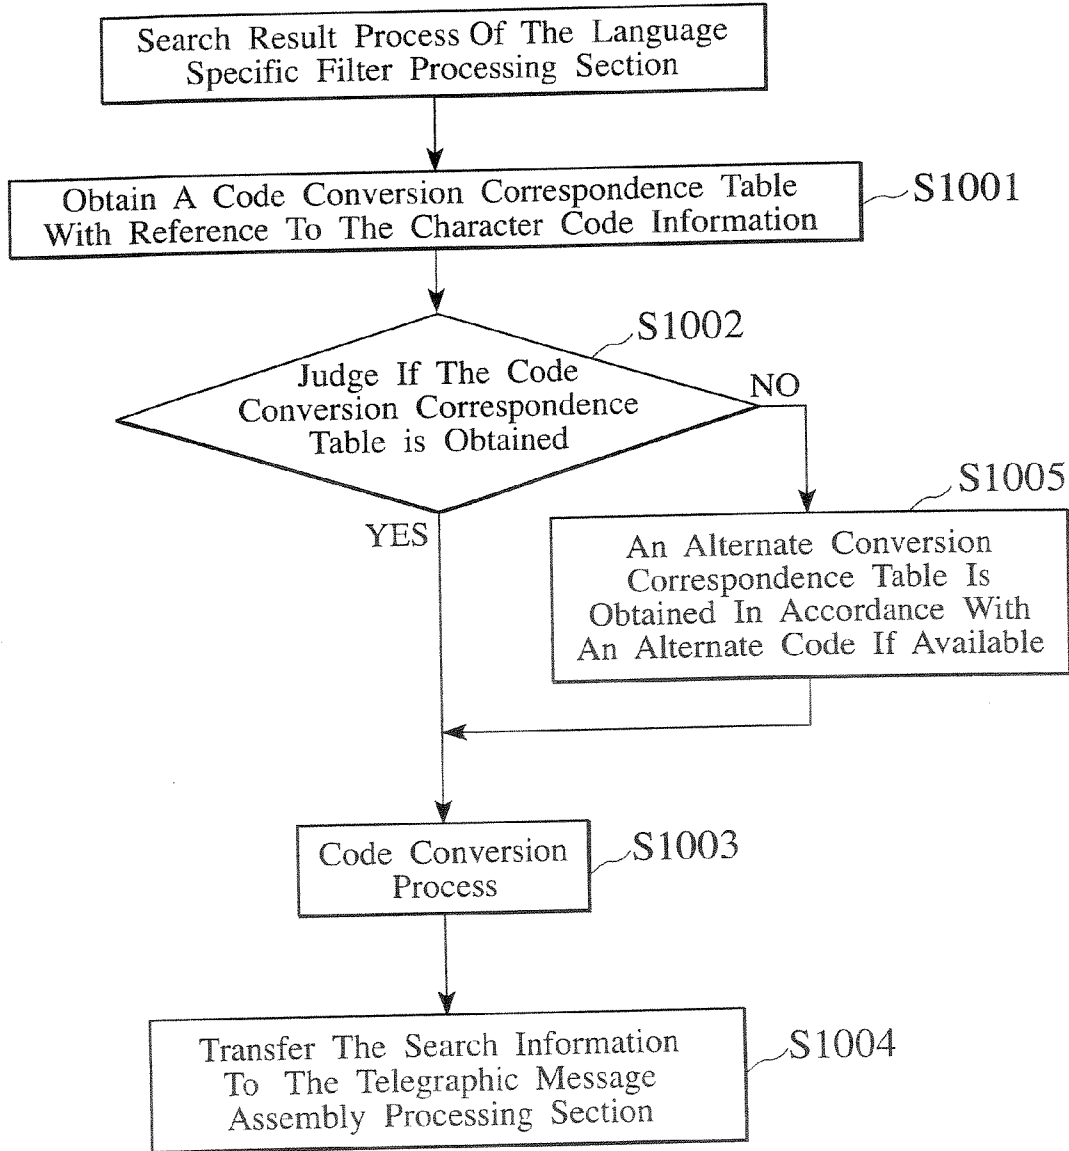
Search Result Process Of The Language Specific Filter Processing Section

Obtain A Code Conversion Correspondence Table With Reference To The Character Code Information

S1001

S1002

Judge If The Code Conversion Correspondence Table is Obtained

NO

YES

S1005

An Alternate Conversion Correspondence Table Is Obtained In Accordance With An Alternate Code If Available

Code Conversion Process

S1003

Transfer The Search Information To The Telegraphic Message Assembly Processing Section

S1004